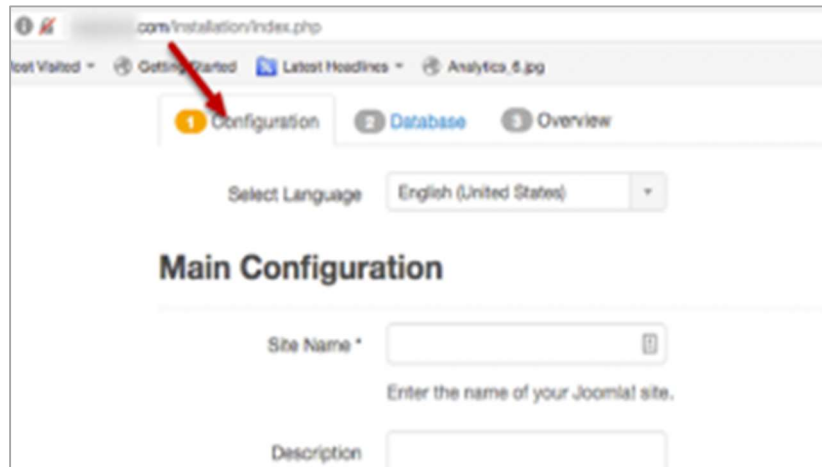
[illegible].com/installation/index.php

lost Visited ▾ Getting Started Latest Headlines ▾ Analytics_6.jpg

1 Configuration 2 Database 3 Overview

Select Language English (United States)

Main Configuration

Site Name *

Enter the name of your Joomla! site.

Description